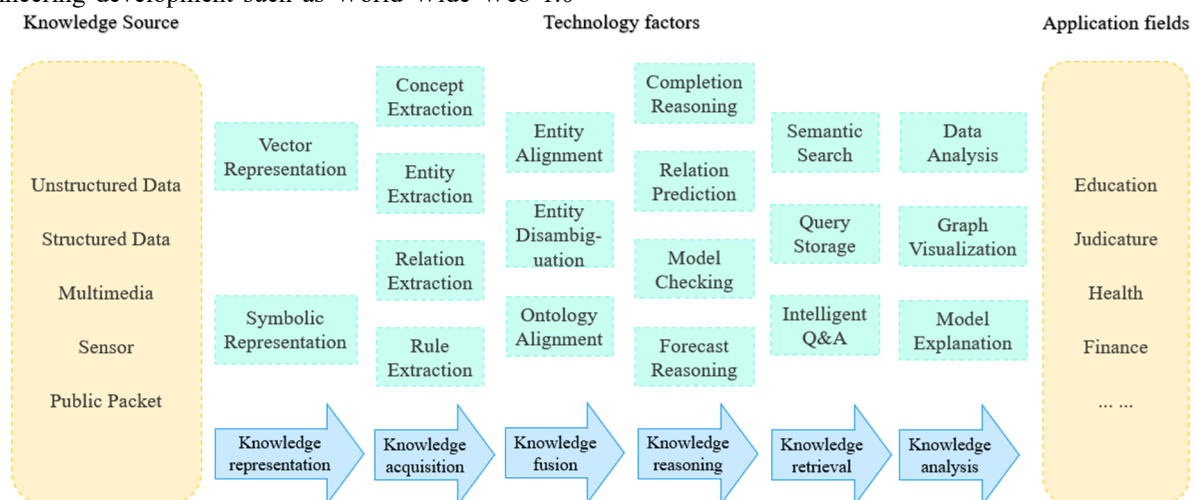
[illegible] development such as World Wide Web 1.0

Knowledge Source

Technology factors

Application fields

Unstructured Data

Structured Data

Multimedia

Sensor

Public Packet

Vector Representation

Symbolic Representation

Knowledge representation

Concept Extraction

Entity Extraction

Relation Extraction

Rule Extraction

Knowledge acquisition

Entity Alignment

Entity Disambiguation

Ontology Alignment

Knowledge fusion

Completion Reasoning

Relation Prediction

Model Checking

Forecast Reasoning

Knowledge reasoning

Semantic Search

Query Storage

Intelligent Q&A

Knowledge retrieval

Data Analysis

Graph Visualization

Model Explanation

Knowledge analysis

Education

Judicature

Health

Finance

... ...